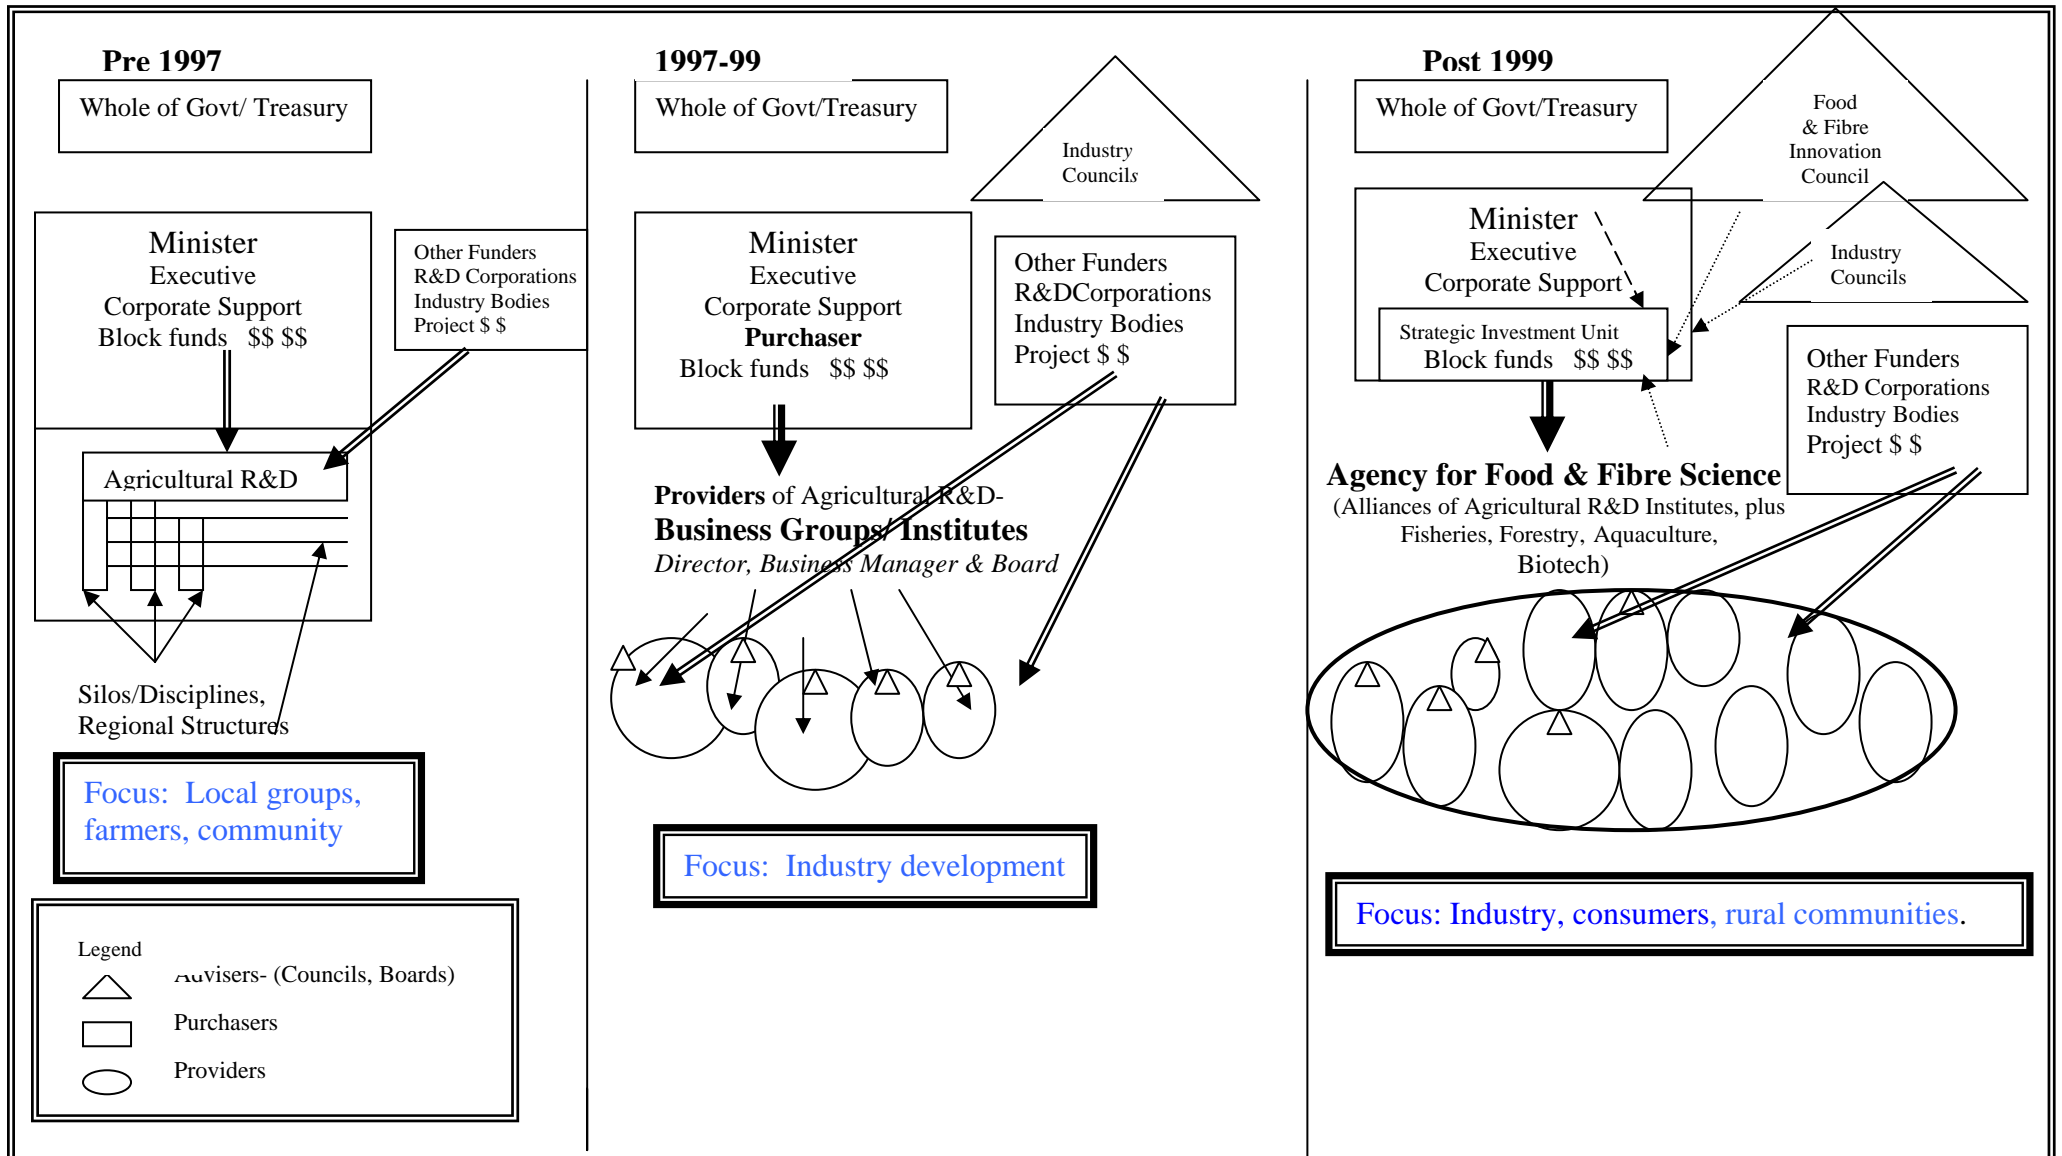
Pre 1997

Whole of Govt/ Treasury

Minister
Executive
Corporate Support
Block funds $$ $$

Other Funders
R&D Corporations
Industry Bodies
Project $ $

Agricultural R&D

Silos/Disciplines,
Regional Structures

Focus: Local groups, farmers, community

Legend
Advisers- (Councils, Boards)
Purchasers
Providers

1997-99

Whole of Govt/Treasury

Industry Councils

Minister
Executive
Corporate Support
**Purchaser**
Block funds $$ $$

Other Funders
R&DCorporations
Industry Bodies
Project $ $

**Providers** of Agricultural R&D-
**Business Groups/ Institutes**
*Director, Business Manager & Board*

Focus: Industry development

Post 1999

Whole of Govt/Treasury

Food & Fibre Innovation Council

Minister
Executive
Corporate Support

Industry Councils

Strategic Investment Unit
Block funds $$ $$

Other Funders
R&D Corporations
Industry Bodies
Project $ $

**Agency for Food & Fibre Science**
(Alliances of Agricultural R&D Institutes, plus Fisheries, Forestry, Aquaculture, Biotech)

Focus: Industry, consumers, rural communities.